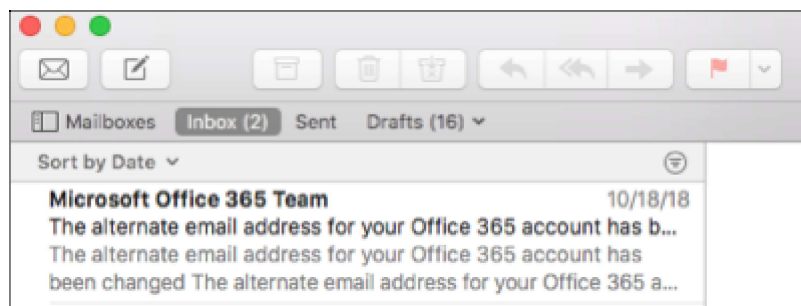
Mailboxes Inbox (2) Sent Drafts (16)

Sort by Date

Microsoft Office 365 Team 10/18/18
The alternate email address for your Office 365 account has b...
The alternate email address for your Office 365 account has been changed The alternate email address for your Office 365 a...